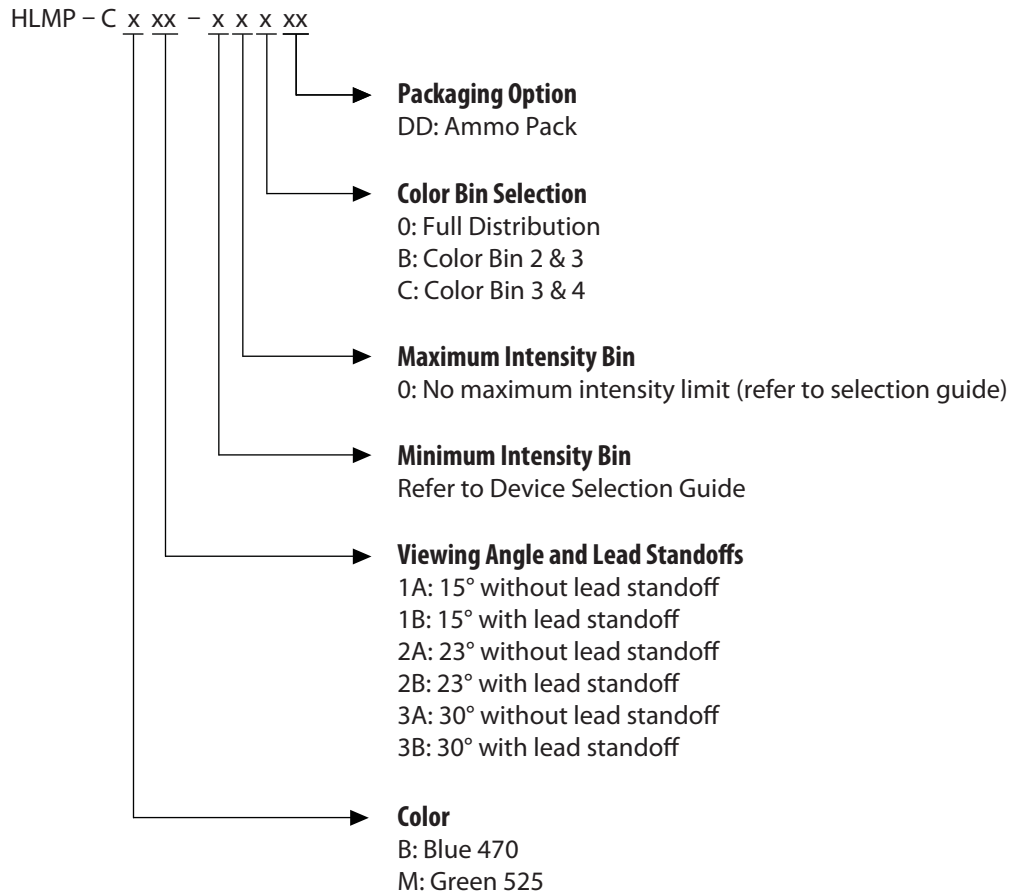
HLMP – C x xx – x x x xx

**Packaging Option**
DD: Ammo Pack

**Color Bin Selection**
0: Full Distribution
B: Color Bin 2 & 3
C: Color Bin 3 & 4

**Maximum Intensity Bin**
0: No maximum intensity limit (refer to selection guide)

**Minimum Intensity Bin**
Refer to Device Selection Guide

**Viewing Angle and Lead Standoffs**
1A: 15° without lead standoff
1B: 15° with lead standoff
2A: 23° without lead standoff
2B: 23° with lead standoff
3A: 30° without lead standoff
3B: 30° with lead standoff

**Color**
B: Blue 470
M: Green 525